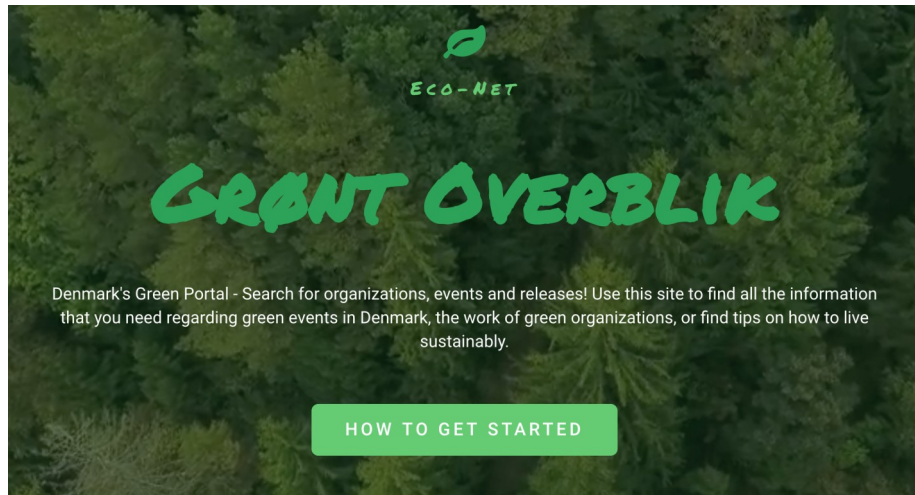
ECO-NET

GRØNT OVERBLIK

Denmark's Green Portal - Search for organizations, events and releases! Use this site to find all the information that you need regarding green events in Denmark, the work of green organizations, or find tips on how to live sustainably.

HOW TO GET STARTED